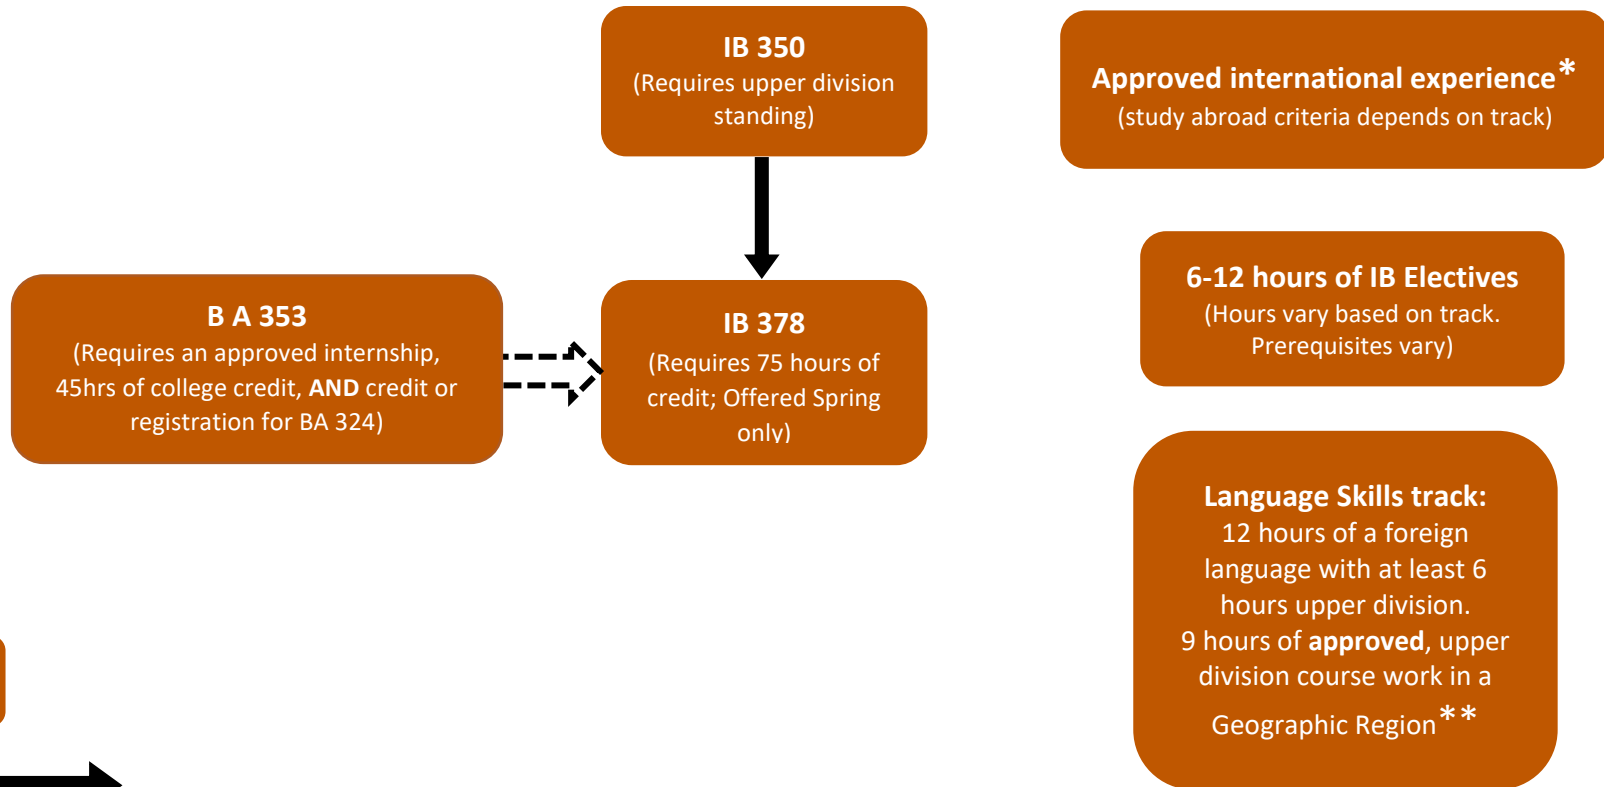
IB 350
(Requires upper division standing)

Approved international experience*
(study abroad criteria depends on track)

B A 353
(Requires an approved internship, 45hrs of college credit, AND credit or registration for BA 324)

IB 378
(Requires 75 hours of credit; Offered Spring only)

6-12 hours of IB Electives
(Hours vary based on track. Prerequisites vary)

Language Skills track:
12 hours of a foreign language with at least 6 hours upper division.
9 hours of approved, upper division course work in a Geographic Region**